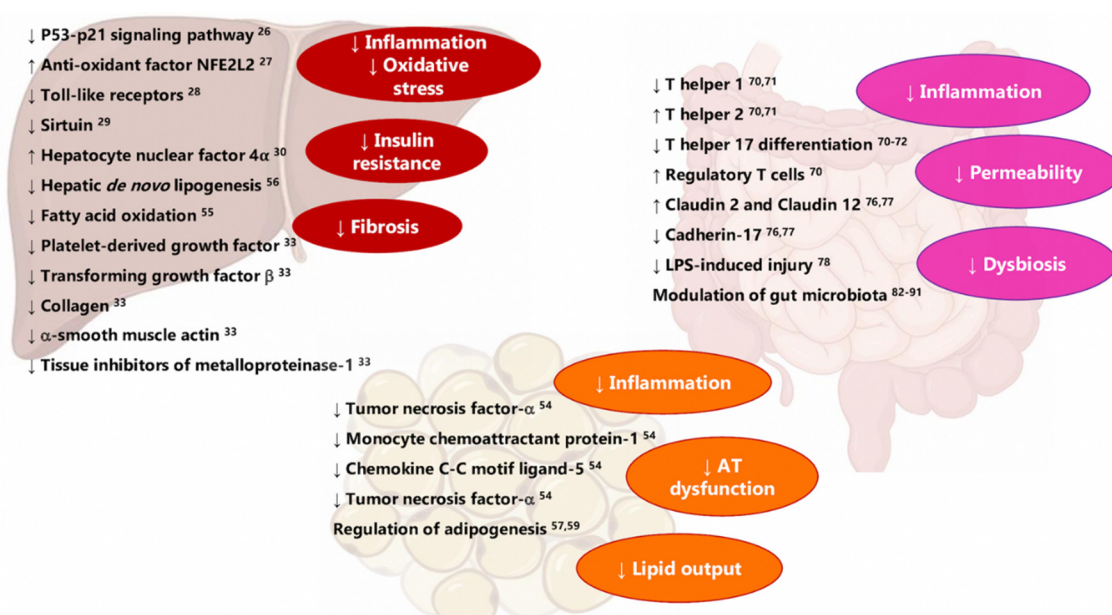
↓ P53-p21 signaling pathway $^{26}$
↑ Anti-oxidant factor NFE2L2 $^{27}$
↓ Toll-like receptors $^{28}$
↓ Sirtuin $^{29}$
↑ Hepatocyte nuclear factor 4α $^{30}$
↓ Hepatic *de novo* lipogenesis $^{56}$
↓ Fatty acid oxidation $^{55}$
↓ Platelet-derived growth factor $^{33}$
↓ Transforming growth factor β $^{33}$
↓ Collagen $^{33}$
↓ α-smooth muscle actin $^{33}$
↓ Tissue inhibitors of metalloproteinase-1 $^{33}$

↓ Inflammation
↓ Oxidative stress

↓ Insulin resistance

↓ Fibrosis

↓ T helper 1 $^{70,71}$
↑ T helper 2 $^{70,71}$
↓ T helper 17 differentiation $^{70-72}$
↑ Regulatory T cells $^{70}$
↑ Claudin 2 and Claudin 12 $^{76,77}$
↓ Cadherin-17 $^{76,77}$
↓ LPS-induced injury $^{78}$
Modulation of gut microbiota $^{82-91}$

↓ Inflammation

↓ Permeability

↓ Dysbiosis

↓ Inflammation

↓ Tumor necrosis factor-α $^{54}$
↓ Monocyte chemoattractant protein-1 $^{54}$
↓ Chemokine C-C motif ligand-5 $^{54}$
↓ Tumor necrosis factor-α $^{54}$
Regulation of adipogenesis $^{57,59}$

↓ AT dysfunction

↓ Lipid output